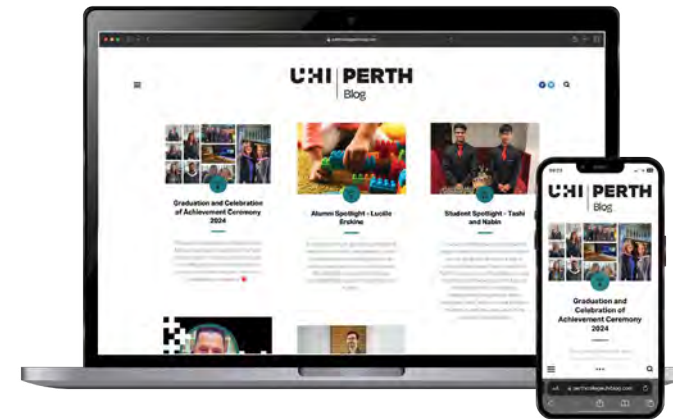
UHI | PERTH
Blog

Graduation and Celebration of Achievement Ceremony 2024

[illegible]

Alumni Spotlight - Lucille Erskine

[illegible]

Student Spotlight - Tashi and Nabin

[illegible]

UHI | PERTH
Blog

Graduation and Celebration of Achievement Ceremony 2024

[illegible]

perthcollegeukblog.com